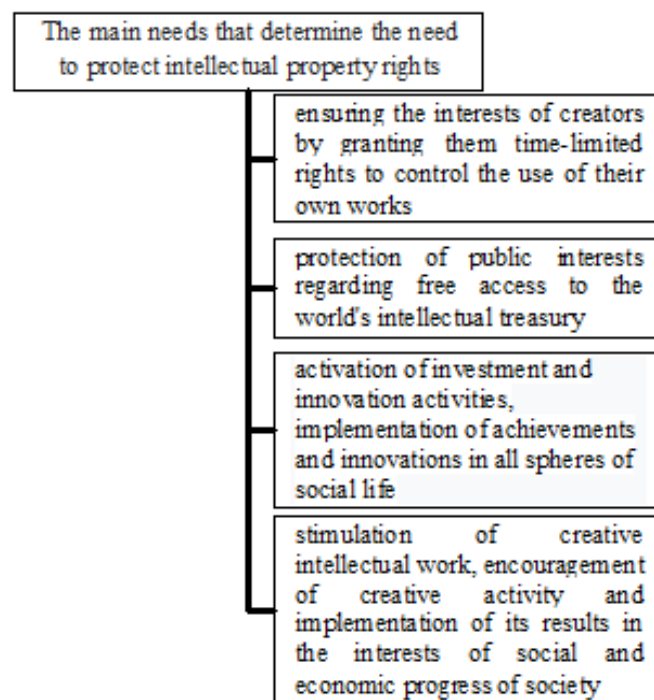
The main needs that determine the need to protect intellectual property rights

ensuring the interests of creators by granting them time-limited rights to control the use of their own works

protection of public interests regarding free access to the world's intellectual treasury

activation of investment and innovation activities, implementation of achievements and innovations in all spheres of social life

stimulation of creative intellectual work, encouragement of creative activity and implementation of its results in the interests of social and economic progress of society